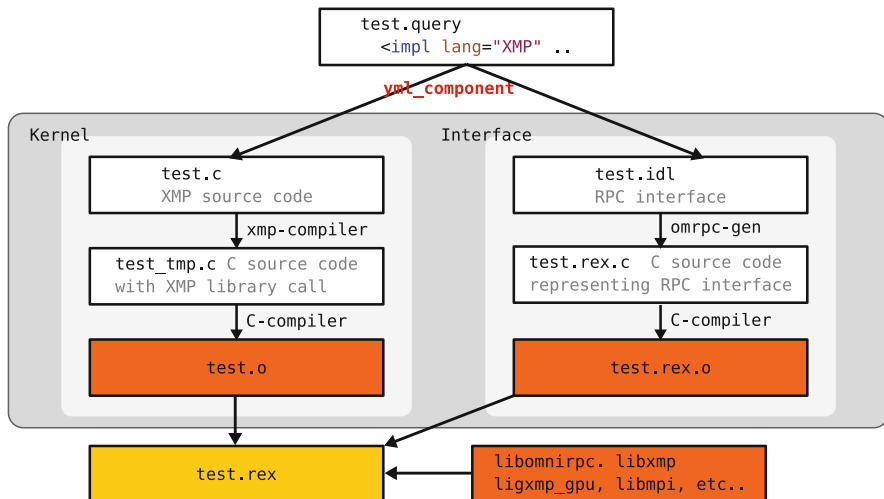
test.query
<impl lang="XMP" ..

yml_component

Kernel

test.c
XMP source code

xmp-compiler

test_tmp.c C source code with XMP library call

C-compiler

test.o

Interface

test.idl
RPC interface

omrpc-gen

test.rex.c C source code representing RPC interface

C-compiler

test.rex.o

test.rex

libomnirpc. libxmp
ligxmp_gpu, libmpi, etc..